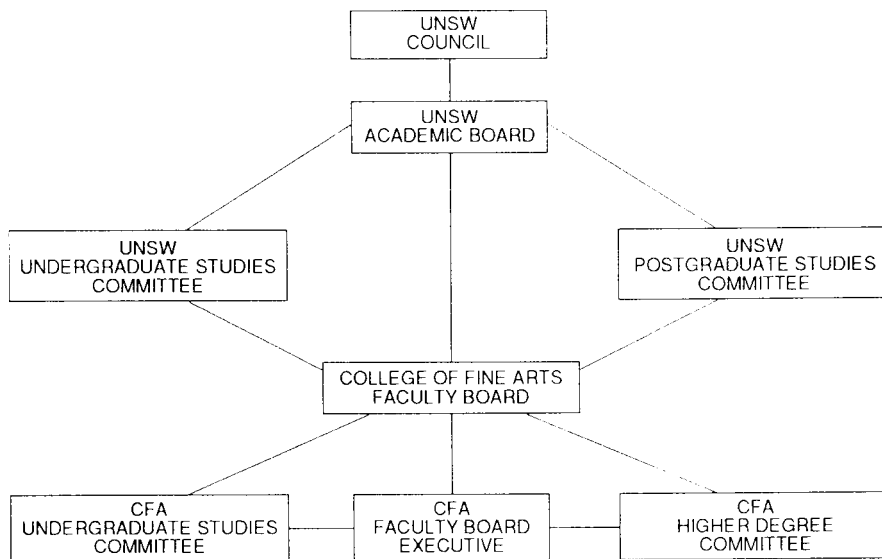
UNSW
COUNCIL

UNSW
ACADEMIC BOARD

UNSW
UNDERGRADUATE STUDIES
COMMITTEE

UNSW
POSTGRADUATE STUDIES
COMMITTEE

COLLEGE OF FINE ARTS
FACULTY BOARD

CFA
UNDERGRADUATE STUDIES
COMMITTEE

CFA
FACULTY BOARD
EXECUTIVE

CFA
HIGHER DEGREE
COMMITTEE